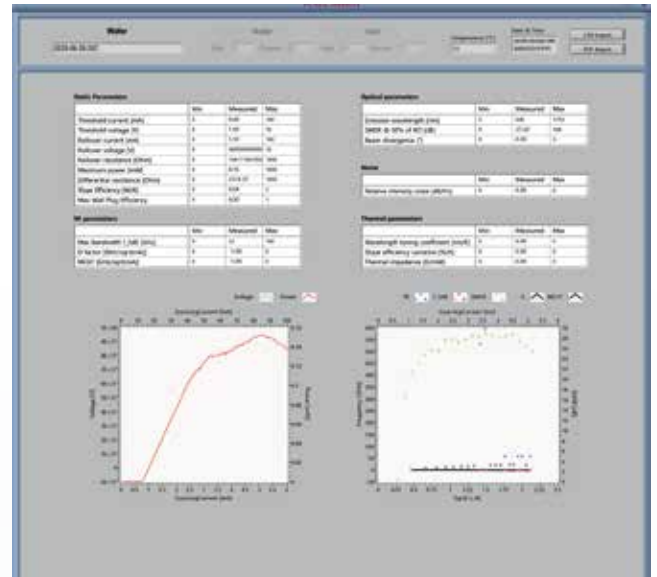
Wafer

2024-06-26 (SK)

Temperature (°C)

Date & Time

CSV Export

PDF Report

Static Parameters

| | Min | Measured | Max |
|---|---|---|---|
| Threshold current [mA] | 0 | 0.00 | 100 |
| Threshold voltage [V] | 0 | 1.00 | 10 |
| Rollover current [mA] | 0 | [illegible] | 100 |
| Rollover voltage [V] | 0 | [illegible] | 10 |
| Rollover resistance [Ohm] | 0 | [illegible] | 500 |
| Maximum power [mW] | 0 | 0.16 | 1000 |
| Differential resistance [Ohm] | 0 | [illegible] | 1000 |
| Slope Efficiency [W/A] | 0 | 0.04 | 1 |
| Max Wall Plug Efficiency | 0 | 0.01 | 1 |

RF parameters

| | Min | Measured | Max |
|---|---|---|---|
| Max Bandwidth f_3dB [GHz] | 0 | 0 | 100 |
| D factor [GHz/sqrt(mA)] | 0 | 1.00 | 0 |
| MCEF [GHz/sqrt(mA)] | 0 | 1.00 | 0 |

Optical parameters

| | Min | Measured | Max |
|---|---|---|---|
| Emission wavelength [nm] | 0 | 0.00 | 1750 |
| SMSR @ 50% of RO [dB] | 0 | 27.47 | 100 |
| Beam divergence [°] | 0 | 0.00 | 0 |

Noise

| | Min | Measured | Max |
|---|---|---|---|
| Relative intensity noise [dB/Hz] | 0 | 0.00 | 0 |

Thermal parameters

| | Min | Measured | Max |
|---|---|---|---|
| Wavelength tuning coefficient [nm/K] | 0 | 0.00 | 0 |
| Slope efficiency variation [%/K] | 0 | 0.00 | 0 |
| Thermal impedance [K/mW] | 0 | 0.00 | 0 |

Voltage Power

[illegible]